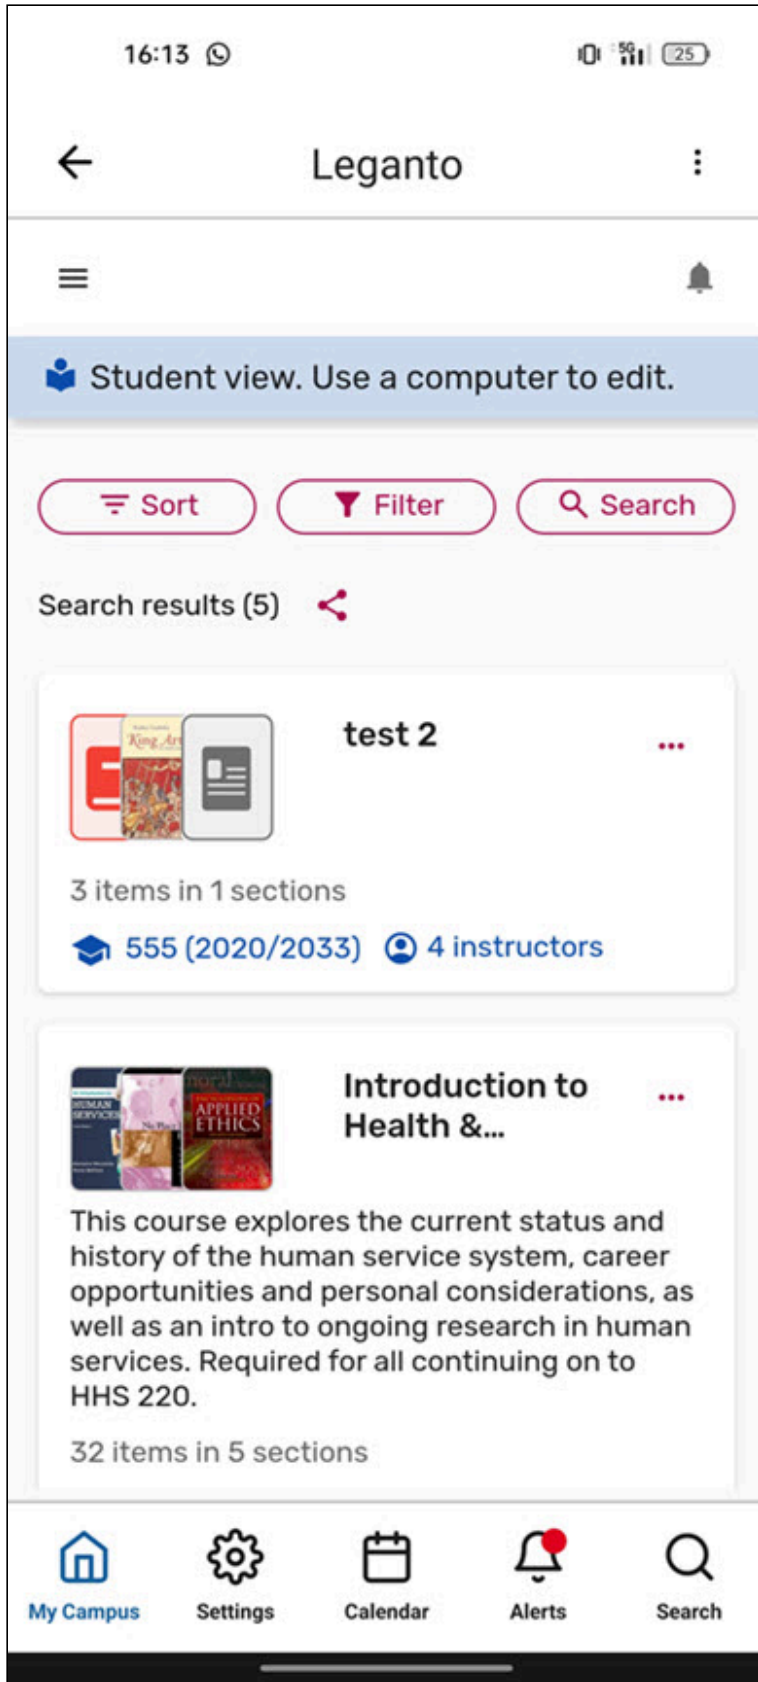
16:13

25

Leganto

Student view. Use a computer to edit.

Sort Filter Search

Search results (5)

King Ar

test 2

3 items in 1 sections

555 (2020/2033) 4 instructors

HUMAN SERVICES

APPLIED ETHICS

Introduction to Health &...

This course explores the current status and history of the human service system, career opportunities and personal considerations, as well as an intro to ongoing research in human services. Required for all continuing on to HHS 220.

32 items in 5 sections

My Campus Settings Calendar Alerts Search